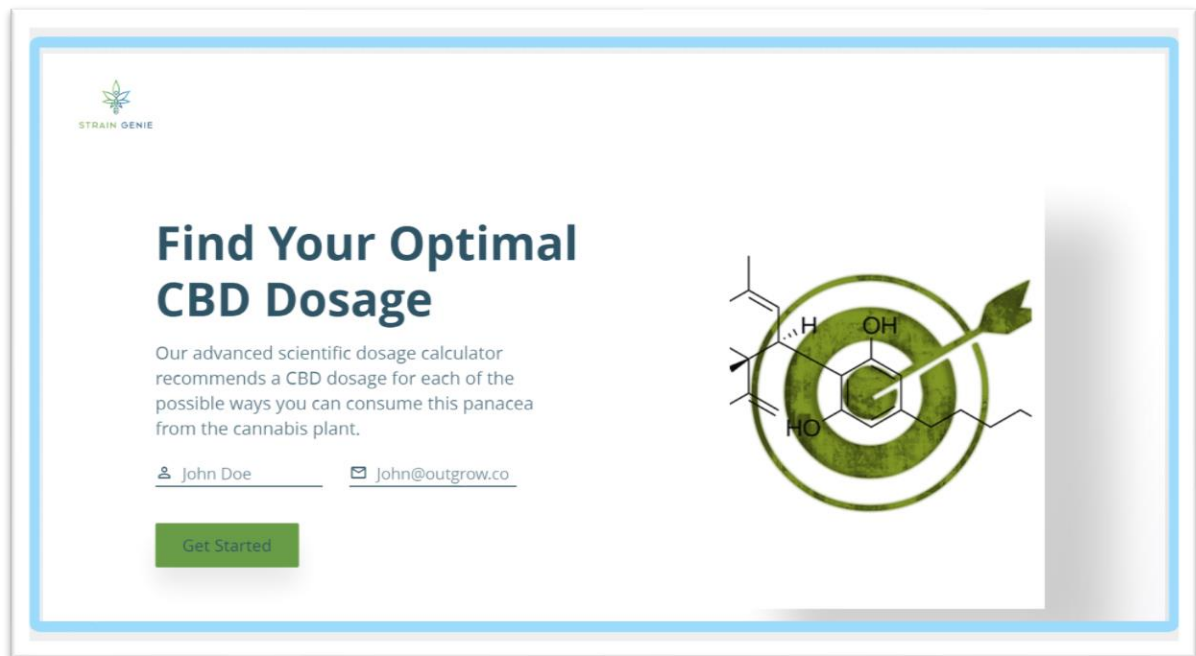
STRAIN GENIE

Find Your Optimal CBD Dosage

Our advanced scientific dosage calculator recommends a CBD dosage for each of the possible ways you can consume this panacea from the cannabis plant.

John Doe

John@outgrow.co

Get Started

H
OH
HO